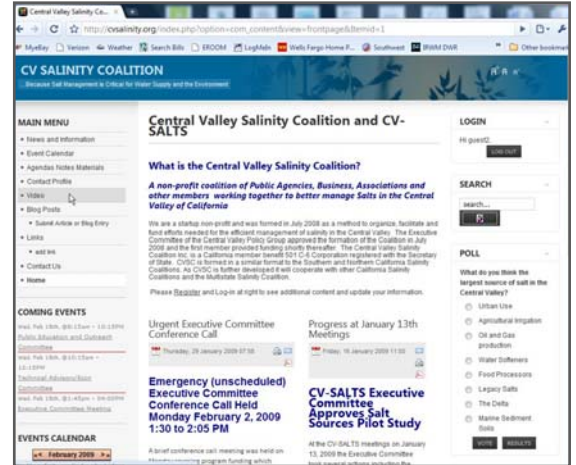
Central Valley Salinity Co... ×

http://cvsalinity.org/index.php?option=com_content&view=frontpage&Itemid=1

MyeBay Verizon Weather Track Bills EROOM LogMeIn Wells Fargo Home P... Southwest IRWM DWR Other bookmarks

CV SALINITY COALITION
Because Salt Management is Critical for Water Supply and the Environment

MAIN MENU
• News and Information
• Event Calendar
• Agendas Notes Materials
• Contact Profile
• Video
• Blog Posts
• Submit Article or Blog Entry
• Links
• add link
• Contact Us
• Home

COMING EVENTS
Wed. Feb 18th, @8:15am - 10:15PM
Public Education and Outreach Committee
Wed. Feb 18th, @10:15am - 12:15PM
Technical Advisory/Sub Committee
Wed. Feb 18th, @1:45pm - 04:00PM
Executive Committee Meeting

EVENTS CALENDAR
« February 2009 »

Central Valley Salinity Coalition and CV-SALTS

What is the Central Valley Salinity Coalition?

A non-profit coalition of Public Agencies, Business, Associations and other members working together to better manage Salts in the Central Valley of California

We are a startup non-profit and was formed in July 2008 as a method to organize, facilitate and fund efforts needed for the efficient management of salinity in the Central Valley. The Executive Committee of the Central Valley Policy Group approved the formation of the Coalition in July 2008 and the first member provided funding shortly thereafter. The Central Valley Salinity Coalition Inc. is a California member benefit 501 C-6 Corporation registered with the Secretary of State. CVSC is formed in a similar format to the Southern and Northern California Salinity Coalitions. As CVSC is further developed it will cooperate with other California Salinity Coalitions and the Multistate Salinity Coalition.

Please Register and Log-in at right to see additional content and update your information.

Urgent Executive Committee Conference Call
Thursday, 29 January 2009 07:58

Emergency (unscheduled) Executive Committee Conference Call Held Monday February 2, 2009 1:30 to 2:05 PM

A brief conference call meeting was held on Monday covering program funding which

Progress at January 13th Meetings
Friday, 16 January 2009 11:03

CV-SALTS Executive Committee Approves Salt Sources Pilot Study

At the CV-SALTS meetings on January 13, 2009 the Executive Committee took several actions including the

LOGIN
Hi guest2,
LOG OUT

SEARCH
search...

POLL
What do you think the largest source of salt in the Central Valley?
Urban Use
Agricultural Irrigation
Oil and Gas production
Water Softeners
Food Processors
Legacy Salts
The Delta
Marine Sediment Soils
VOTE RESULTS